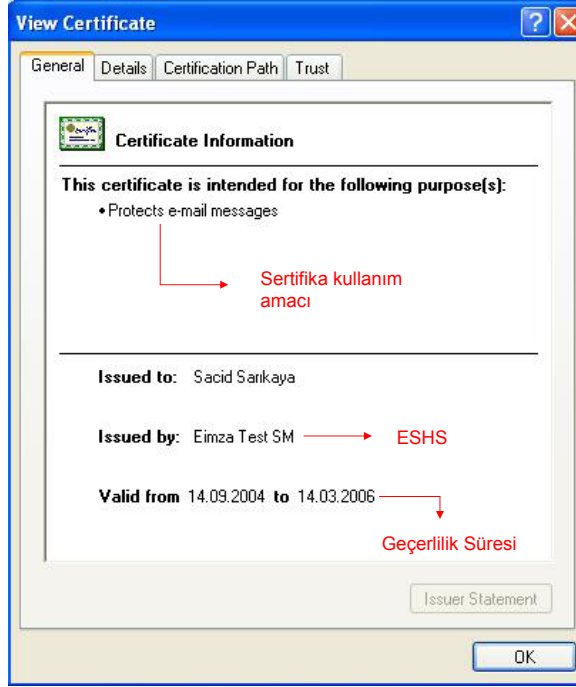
View Certificate

?

General | Details | Certification Path | Trust

Certificate Information

This certificate is intended for the following purpose(s):

• Protects e-mail messages

Sertifika kullanım amacı

Issued to: Sacid Sarıkaya

Issued by: Eimza Test SM

ESHS

Valid from 14.09.2004 to 14.03.2006

Geçerlilik Süresi

Issuer Statement

OK